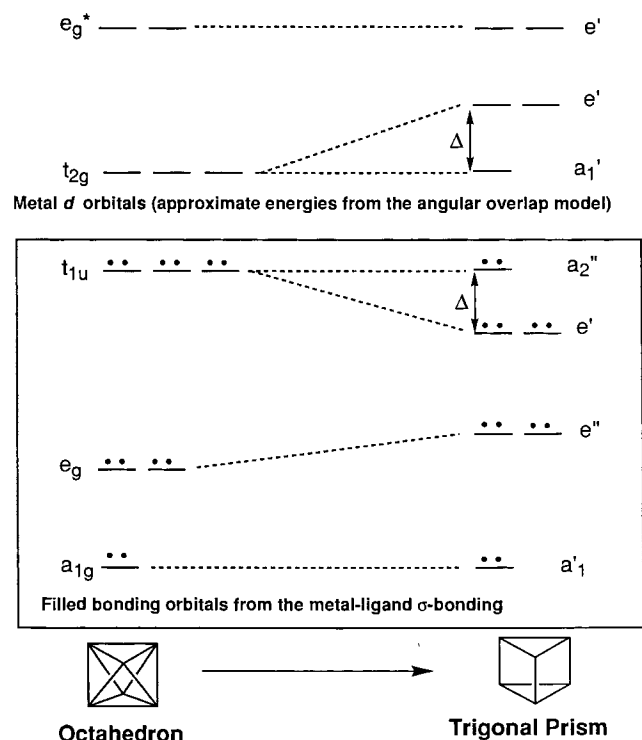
$e_g^*$ $e'$

$e'$

$\Delta$

$t_{2g}$ $a_1'$

Metal *d* orbitals (approximate energies from the angular overlap model)

$t_{1u}$ $a_2''$

$\Delta$

$e'$

$e''$

$e_g$

$a_{1g}$ $a'_1$

Filled bonding orbitals from the metal-ligand σ-bonding

Octahedron

Trigonal Prism